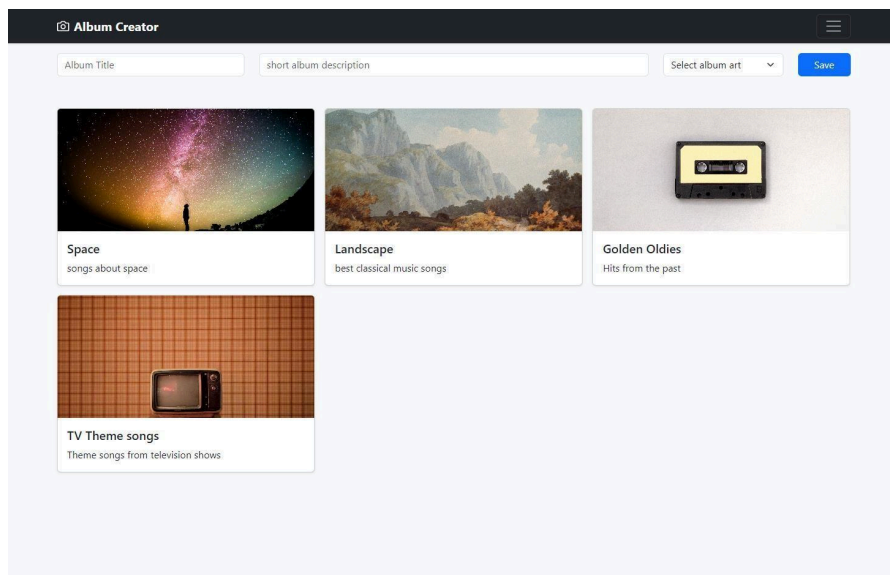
Album Creator

Album Title

short album description

Select album art

Save

Space
songs about space

Landscape
best classical music songs

Golden Oldies
Hits from the past

TV Theme songs
Theme songs from television shows